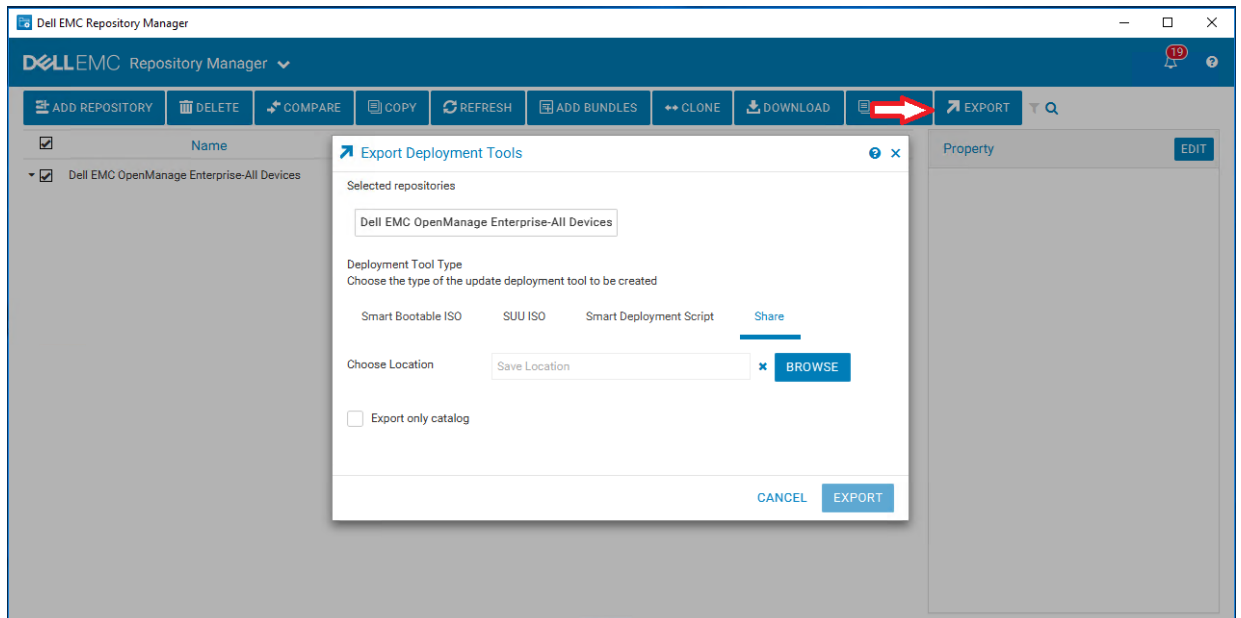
Dell EMC Repository Manager

DELLEMC Repository Manager

19

ADD REPOSITORY | DELETE | COMPARE | COPY | REFRESH | ADD BUNDLES | CLONE | DOWNLOAD | EXPORT

Name

Dell EMC OpenManage Enterprise-All Devices

Property

EDIT

Export Deployment Tools

Selected repositories

Dell EMC OpenManage Enterprise-All Devices

Deployment Tool Type
Choose the type of the update deployment tool to be created

Smart Bootable ISO | SUU ISO | Smart Deployment Script | Share

Choose Location

Save Location

BROWSE

Export only catalog

CANCEL | EXPORT